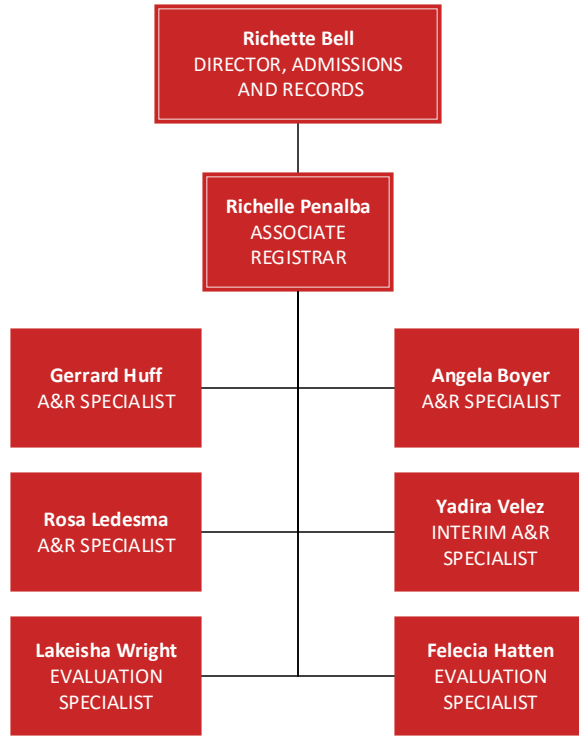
Richette Bell
DIRECTOR, ADMISSIONS AND RECORDS

Richelle Penalba
ASSOCIATE REGISTRAR

Gerrard Huff
A&R SPECIALIST

Angela Boyer
A&R SPECIALIST

Rosa Ledesma
A&R SPECIALIST

Yadira Velez
INTERIM A&R SPECIALIST

Lakeisha Wright
EVALUATION SPECIALIST

Felecia Hatten
EVALUATION SPECIALIST